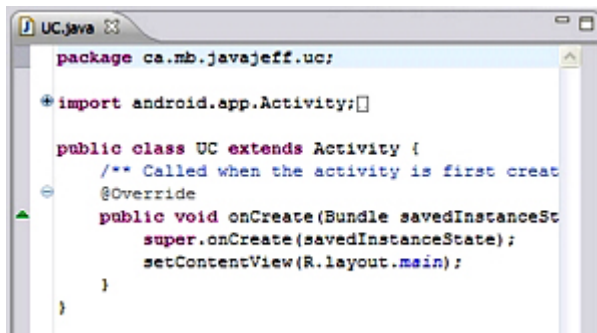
UC.java

package ca.mb.javajeff.uc;

import android.app.Activity;

public class UC extends Activity {
    /** Called when the activity is first creat
    @Override
    public void onCreate(Bundle savedInstanceSt
        super.onCreate(savedInstanceState);
        setContentView(R.layout.main);
    }
}